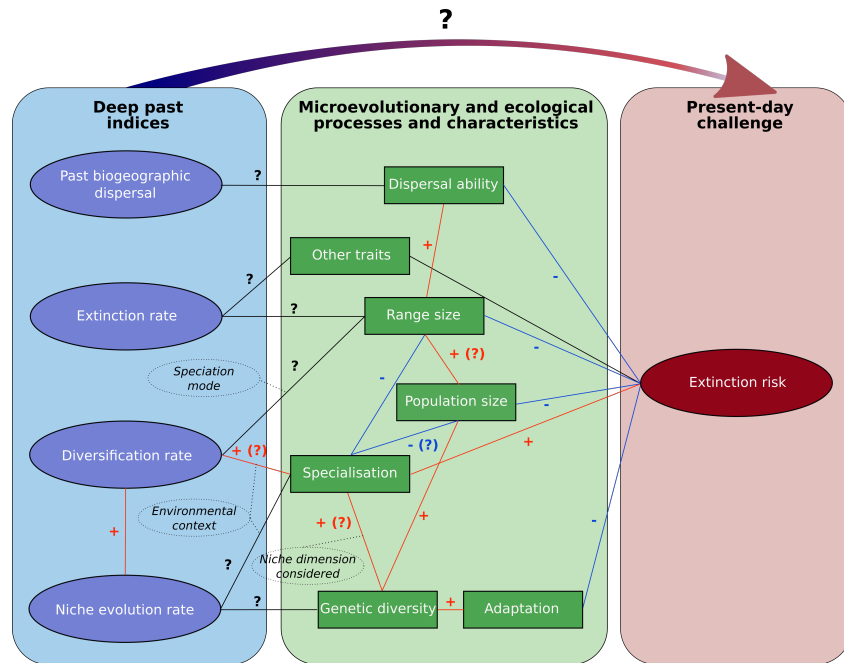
?

Deep past indices

Past biogeographic dispersal

Extinction rate

Diversification rate

Niche evolution rate

Microevolutionary and ecological processes and characteristics

Dispersal ability

Other traits

Range size

Population size

Specialisation

Genetic diversity

Adaptation

Speciation mode

Environmental context

Niche dimension considered

Present-day challenge

Extinction risk

?
?
?
?
?
?
+
+
+ (?)
+ (?)
+ (?)
+
+
+
-
-
-
-
- (?)
-